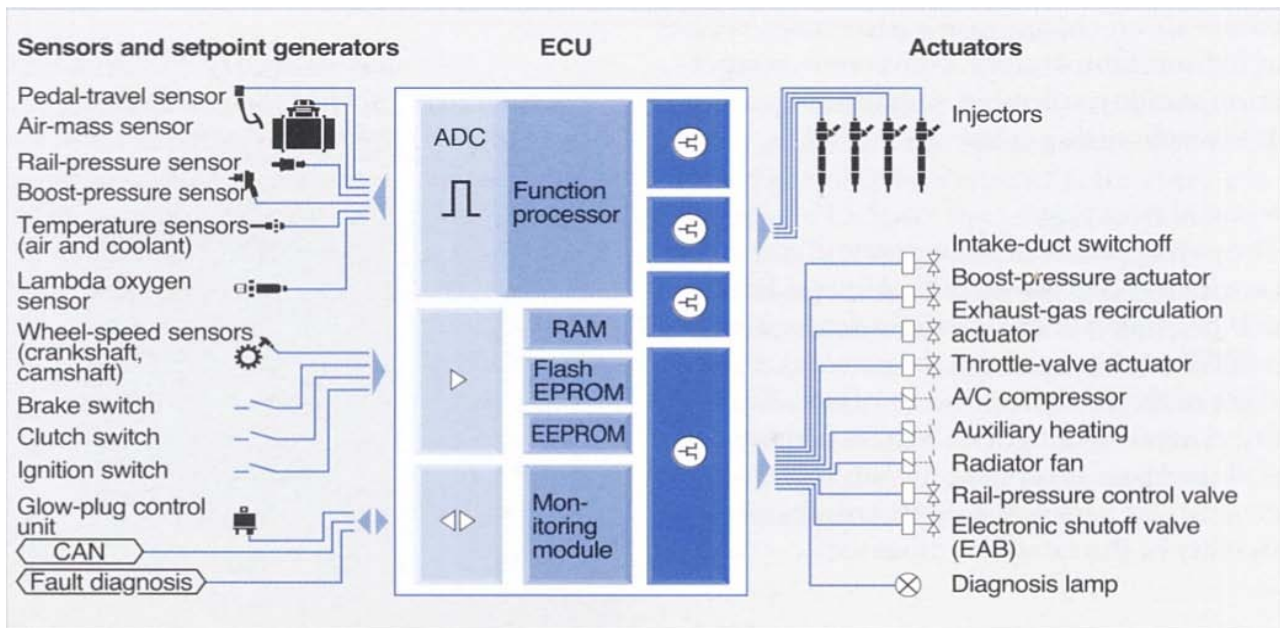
Sensors and setpoint generators

ECU

Actuators

Pedal-travel sensor
Air-mass sensor
Rail-pressure sensor
Boost-pressure sensor
Temperature sensors (air and coolant)
Lambda oxygen sensor
Wheel-speed sensors (crankshaft, camshaft)
Brake switch
Clutch switch
Ignition switch
Glow-plug control unit
CAN
Fault diagnosis

ADC
Function processor
RAM
Flash EPROM
EEPROM
Monitoring module

Injectors
Intake-duct switchoff
Boost-pressure actuator
Exhaust-gas recirculation actuator
Throttle-valve actuator
A/C compressor
Auxiliary heating
Radiator fan
Rail-pressure control valve
Electronic shutoff valve (EAB)
Diagnosis lamp